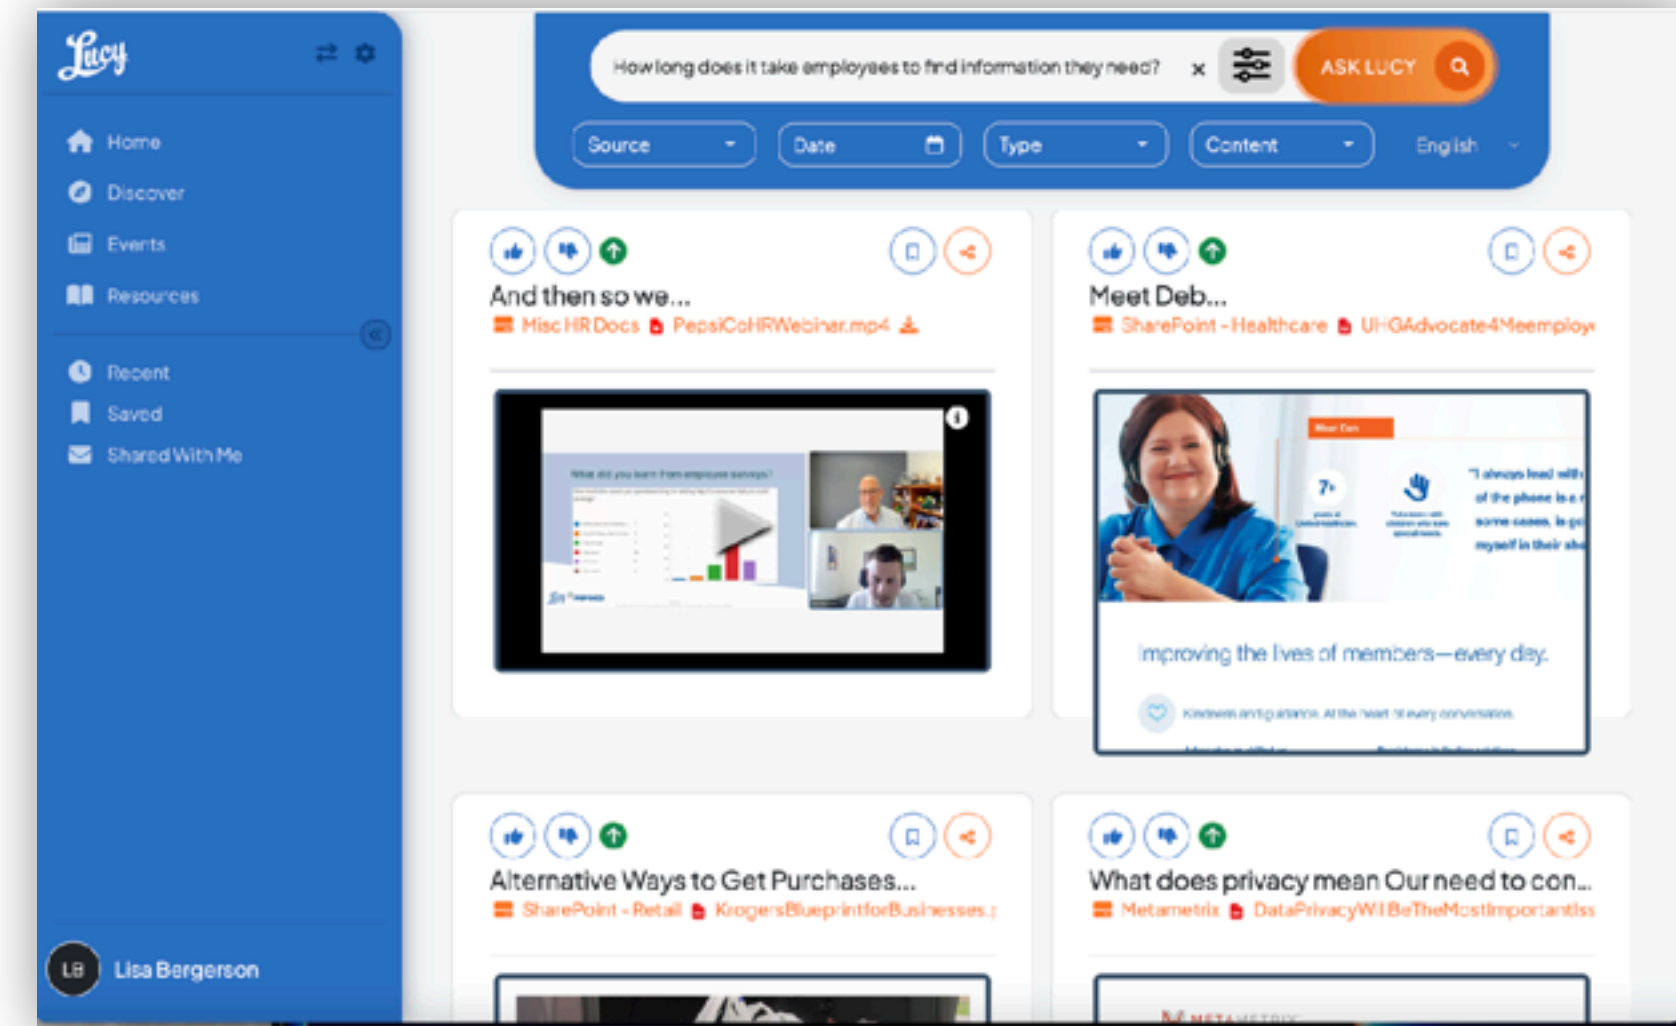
Lucy

Home
Discover
Events
Resources
Recent
Saved
Shared With Me

LB Lisa Bergerson

How long does it take employees to find information they need? × ASK LUCY

Source Date Type Content English

And then so we...
Misc HR Docs PepsiCoHRWebinar.mp4

What did you learn from employee surveys?

Meet Deb...
SharePoint - Healthcare UHGAdvocate4Meemploy

Meet Deb
7+
"I always lead with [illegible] of the phone is a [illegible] some cases, is go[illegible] myself in their sho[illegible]

Improving the lives of members—every day.
Kindness and guidance. At the heart of every conversation.

Alternative Ways to Get Purchases...
SharePoint - Retail KrogersBlueprintforBusinesses.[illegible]

What does privacy mean Our need to con...
Metametrix DataPrivacyWillBeTheMostImportantIss

METAMETRIX